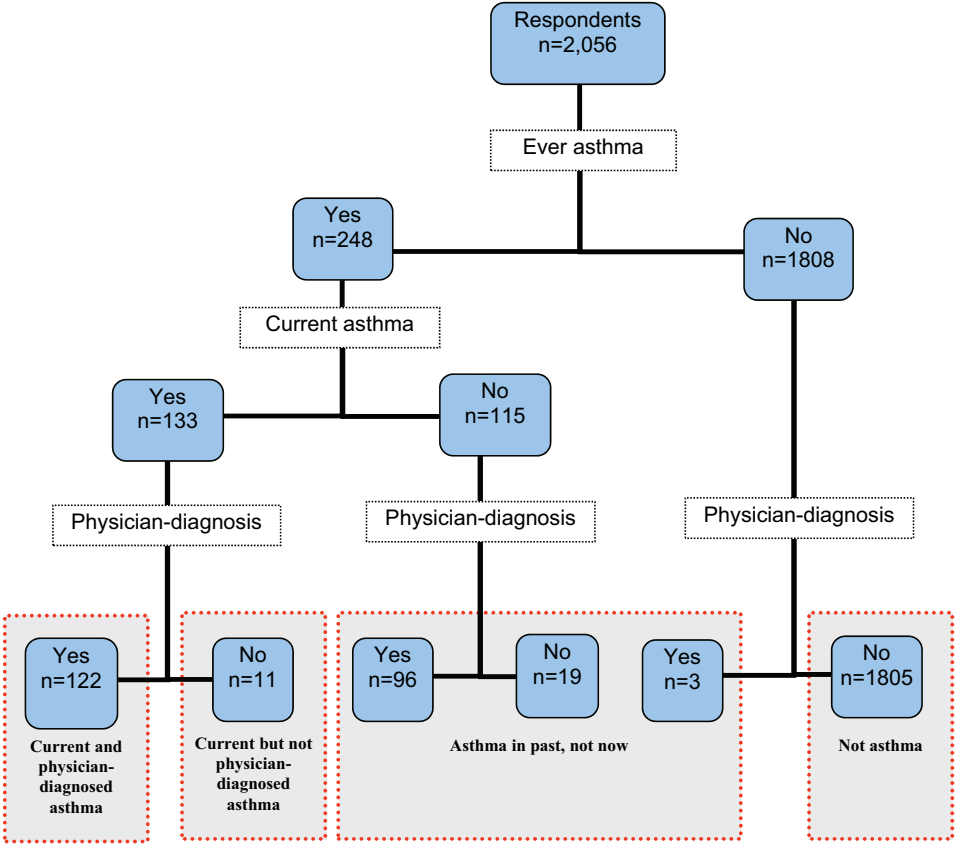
Respondents
n=2,056

Ever asthma

Yes
n=248

No
n=1808

Current asthma

Yes
n=133

No
n=115

Physician-diagnosis

Physician-diagnosis

Physician-diagnosis

Yes
n=122

No
n=11

Yes
n=96

No
n=19

Yes
n=3

No
n=1805

Current and physician-diagnosed asthma

Current but not physician-diagnosed asthma

Asthma in past, not now

Not asthma